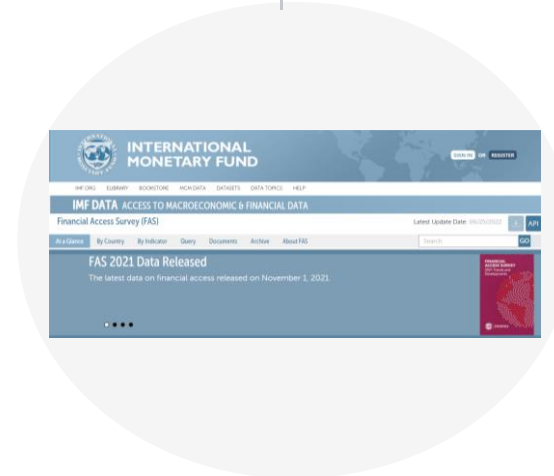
INTERNATIONAL MONETARY FUND

SIGN IN OR REGISTER

IMF.ORG ELIBRARY BOOKSTORE IMF DATA DATASETS DATA TOPICS HELP

IMF DATA ACCESS TO MACROECONOMIC & FINANCIAL DATA

Financial Access Survey (FAS)

Latest Update Date: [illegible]

API

At a Glance By Country By Indicator Query Documents Archive About FAS

Search

GO

FAS 2021 Data Released

The latest data on financial access released on November 1, 2021.

FINANCIAL ACCESS SURVEY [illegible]